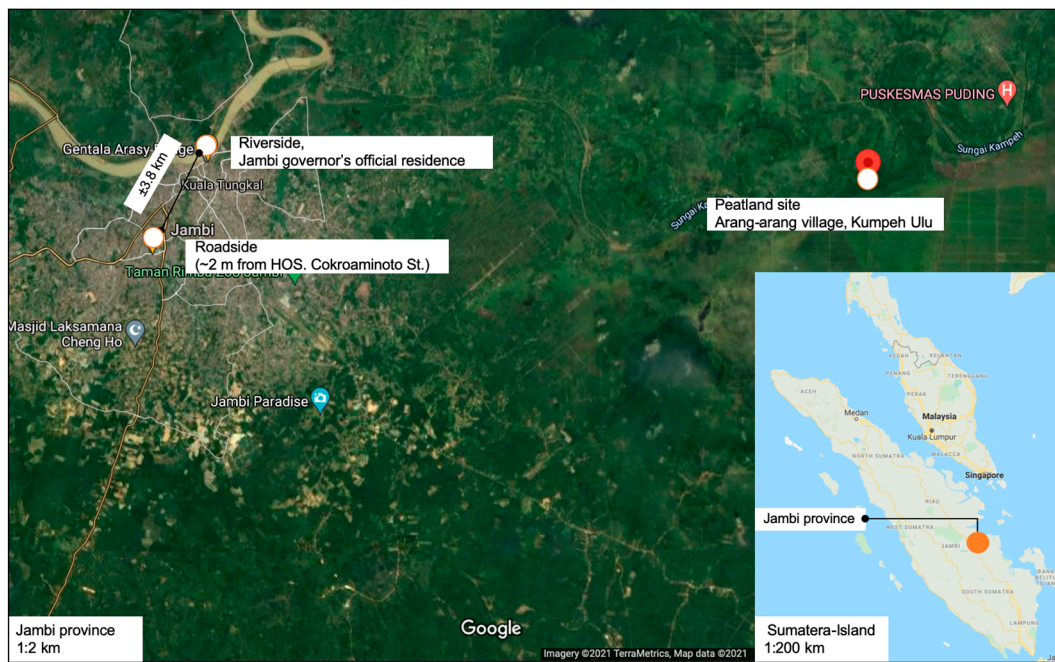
PUSKESMAS PUDING

Sungai Kampeh

Gentala Arasy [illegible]

Riverside,
Jambi governor's official residence

±3.8 km

Kuala Tungkal

Jambi

Peatland site
Arang-arang village, Kumpeh Ulu

Sungai Ka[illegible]

Roadside
(~2 m from HOS. Cokroaminoto St.)

Taman Rimba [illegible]

Masjid Laksamana Cheng Ho

Jambi Paradise

KEDAH

KELANTAN

TERENGGANU

PAHANG

ACEH

Medan

Malaysia

Kuala Lumpur

MALACCA

NORTH SUMATRA

Singapore

RIAU

Jambi province

WEST SUMATRA

JAMBI

SOUTH SUMATRA

LAMPUNG

Jambi province
1:2 km

Google

Imagery ©2021 TerraMetrics, Map data ©2021

Sumatera-Island
1:200 km